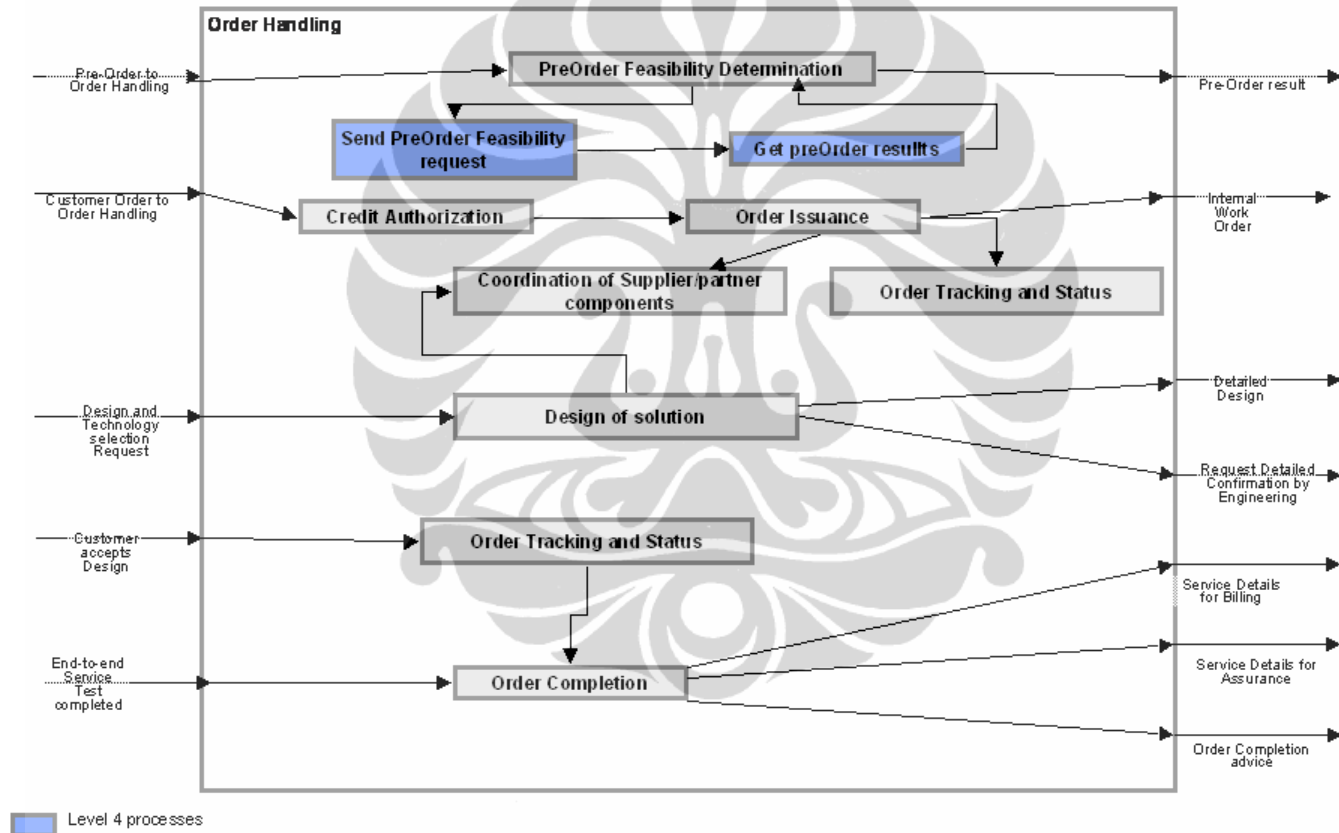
Order Handling

Pre-Order to Order Handling

PreOrder Feasibility Determination

Pre-Order result

Send PreOrder Feasibility request

Get preOrder resullts

Customer Order to Order Handling

Credit Authorization

Order Issuance

Internal Work Order

Coordination of Supplier/partner components

Order Tracking and Status

Design and Technology selection Request

Design of solution

Detailed Design

Request Detailed Confirmation by Engineering

Customer accepts Design

Order Tracking and Status

Service Details for Billing

End-to-end Service Test completed

Order Completion

Service Details for Assurance

Order Completion advice

Level 4 processes